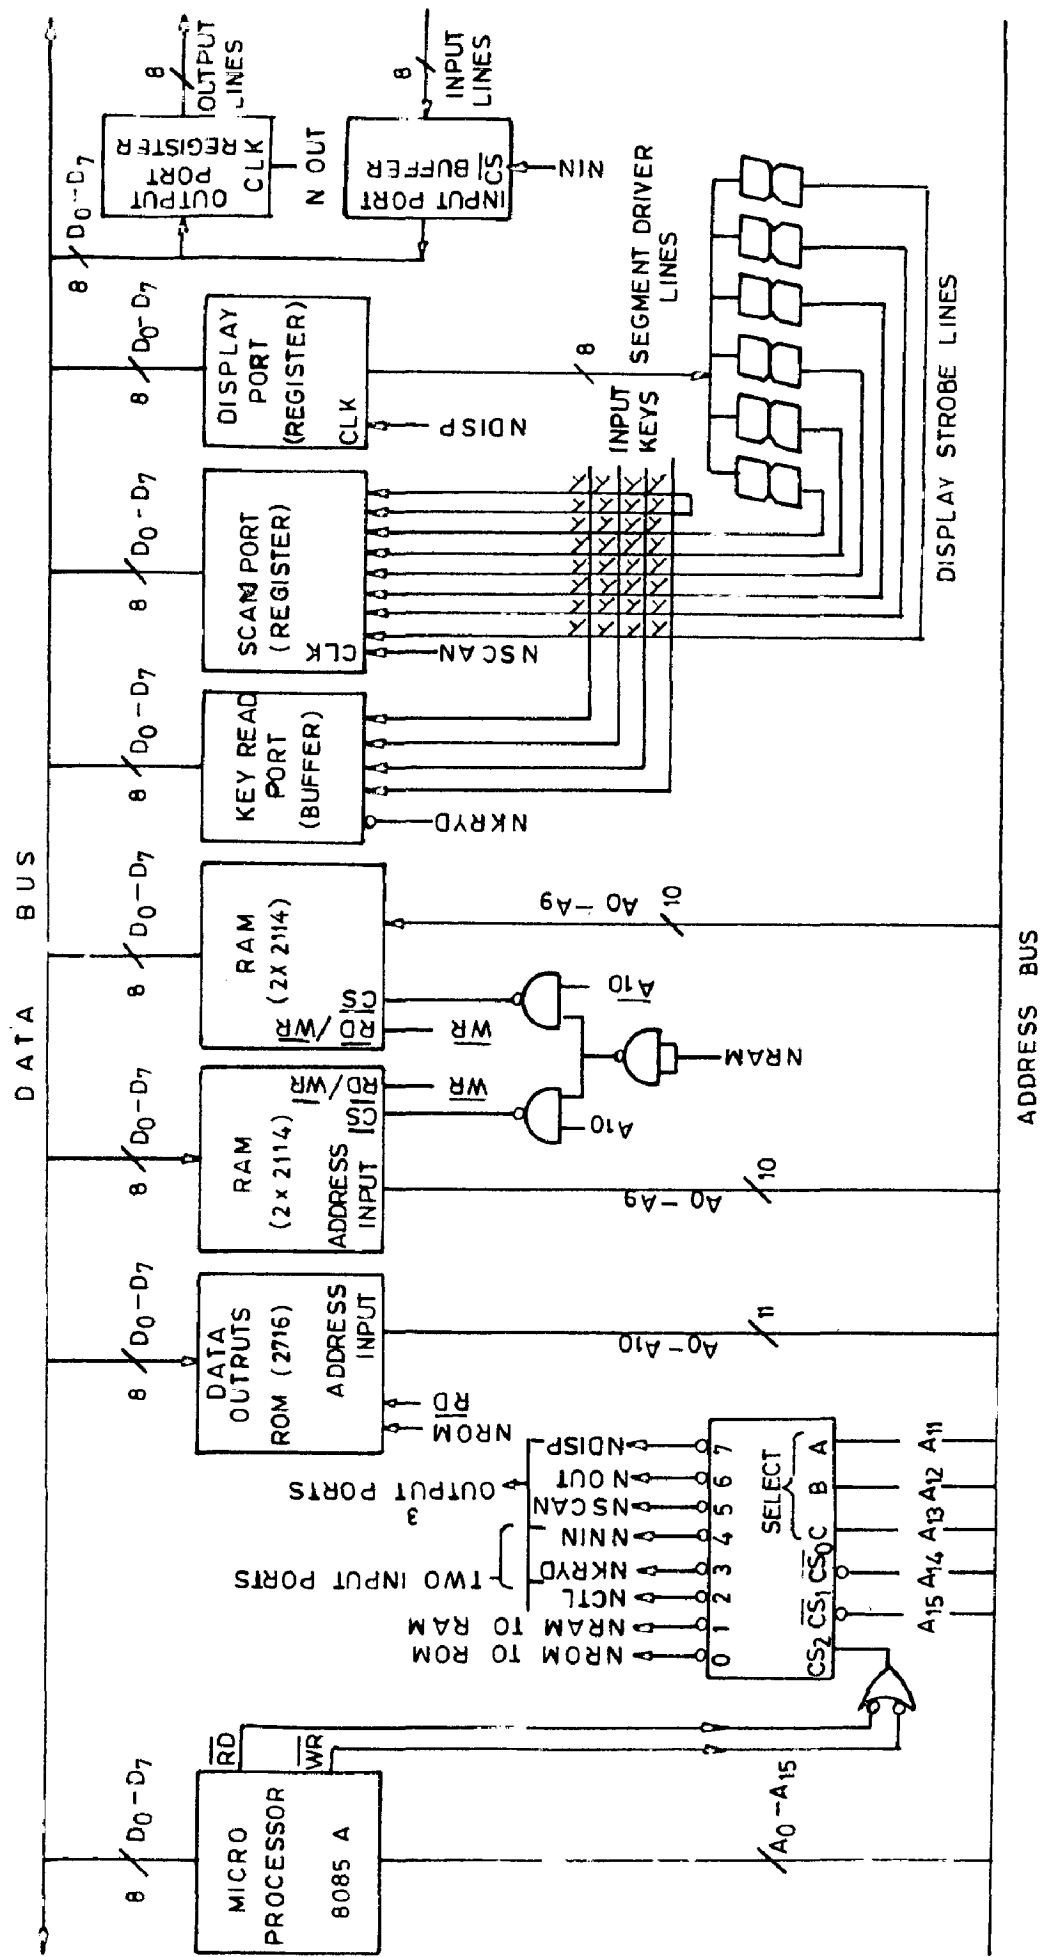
DATA BUS

ADDRESS BUS

8 $D_0-D_7$

MICRO PROCESSOR 8085 A

$\overline{RD}$

$\overline{WR}$

$A_0-A_{15}$

$CS_2$ $\overline{CS_1}$ $\overline{CS_0}$ C B A

SELECT

$A_{15}$ $A_{14}$ $A_{13}$ $A_{12}$ $A_{11}$

0 1 2 3 4 5 6 7

NROM TO ROM

NRAM TO RAM

NCTL

NKRYD

NNIN

TWO INPUT PORTS

NSCAN

N OUT

NDISP

3 OUTPUT PORTS

8 $D_0-D_7$

DATA OUTPUTS ROM (2716) ADDRESS INPUT

NROM

$\overline{RD}$

11 $A_0-A_{10}$

8 $D_0-D_7$

RAM (2 x 2114) ADDRESS INPUT

$\overline{CS}$ RD/$\overline{WR}$

$\overline{WR}$

$A_{10}$

10 $A_0-A_9$

NRAM

8 $D_0-D_7$

RAM (2X 2114)

$\overline{RD}$/$\overline{WR}$ $\overline{CS}$

$\overline{WR}$

$A_{10}$

10 $A_0-A_9$

8 $D_0-D_7$

KEY READ PORT (BUFFER)

NKRYD

8 $D_0-D_7$

SCAN PORT (REGISTER) CLK

NSCAN

INPUT KEYS

DISPLAY STROBE LINES

8 $D_0-D_7$

DISPLAY PORT (REGISTER) CLK

NDISP

8 SEGMENT DRIVER LINES

8 $D_0-D_7$

OUTPUT PORT REGISTER CLK

N OUT

8 OUTPUT LINES

INPUT PORT BUFFER $\overline{CS}$

NIN

8 INPUT LINES